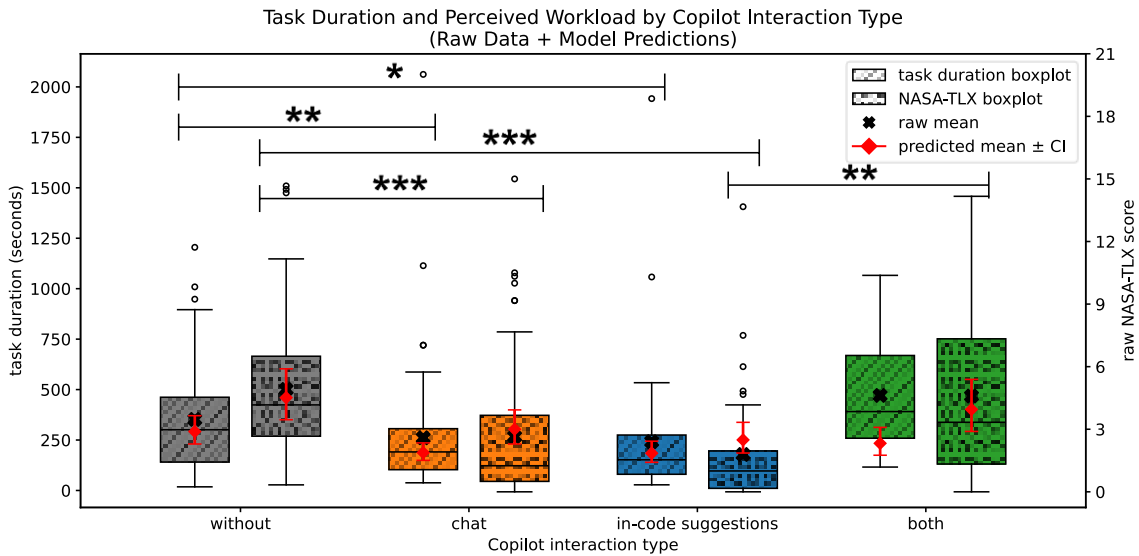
Task Duration and Perceived Workload by Copilot Interaction Type
(Raw Data + Model Predictions)

task duration boxplot
NASA-TLX boxplot
raw mean
predicted mean ± CI

*
**
***
***
**

task duration (seconds)
0
250
500
750
1000
1250
1500
1750
2000

raw NASA-TLX score
0
3
6
9
12
15
18
21

without
chat
in-code suggestions
both

Copilot interaction type